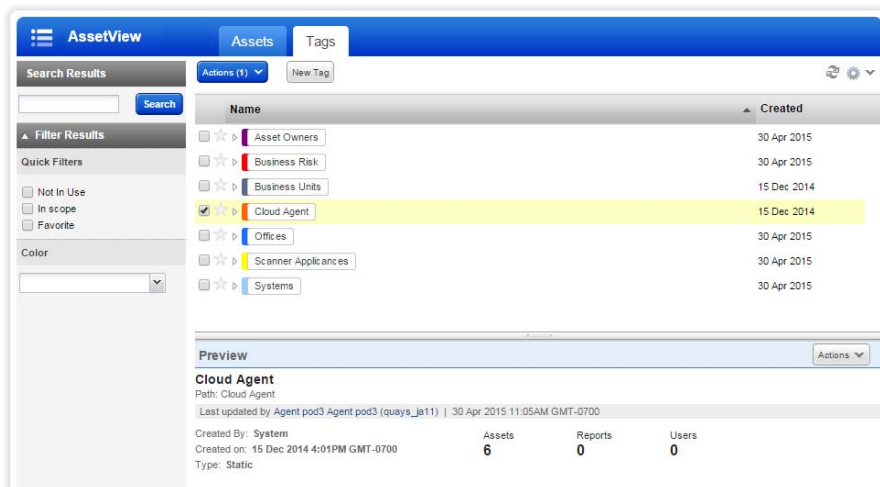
AssetView

Assets Tags

Search Results

Search

Filter Results

Quick Filters

Not In Use
In scope
Favorite

Color

Actions (1) New Tag

| Name | Created |
|---|---|
| Asset Owners | 30 Apr 2015 |
| Business Risk | 30 Apr 2015 |
| Business Units | 15 Dec 2014 |
| Cloud Agent | 15 Dec 2014 |
| Offices | 30 Apr 2015 |
| Scanner Appliances | 30 Apr 2015 |
| Systems | 30 Apr 2015 |

Preview

Actions

Cloud Agent
Path: Cloud Agent

Last updated by Agent pod3 Agent pod3 (quays_ja11) | 30 Apr 2015 11:05AM GMT-0700

Created By: System
Created on: 15 Dec 2014 4:01PM GMT-0700
Type: Static

Assets
6

Reports
0

Users
0